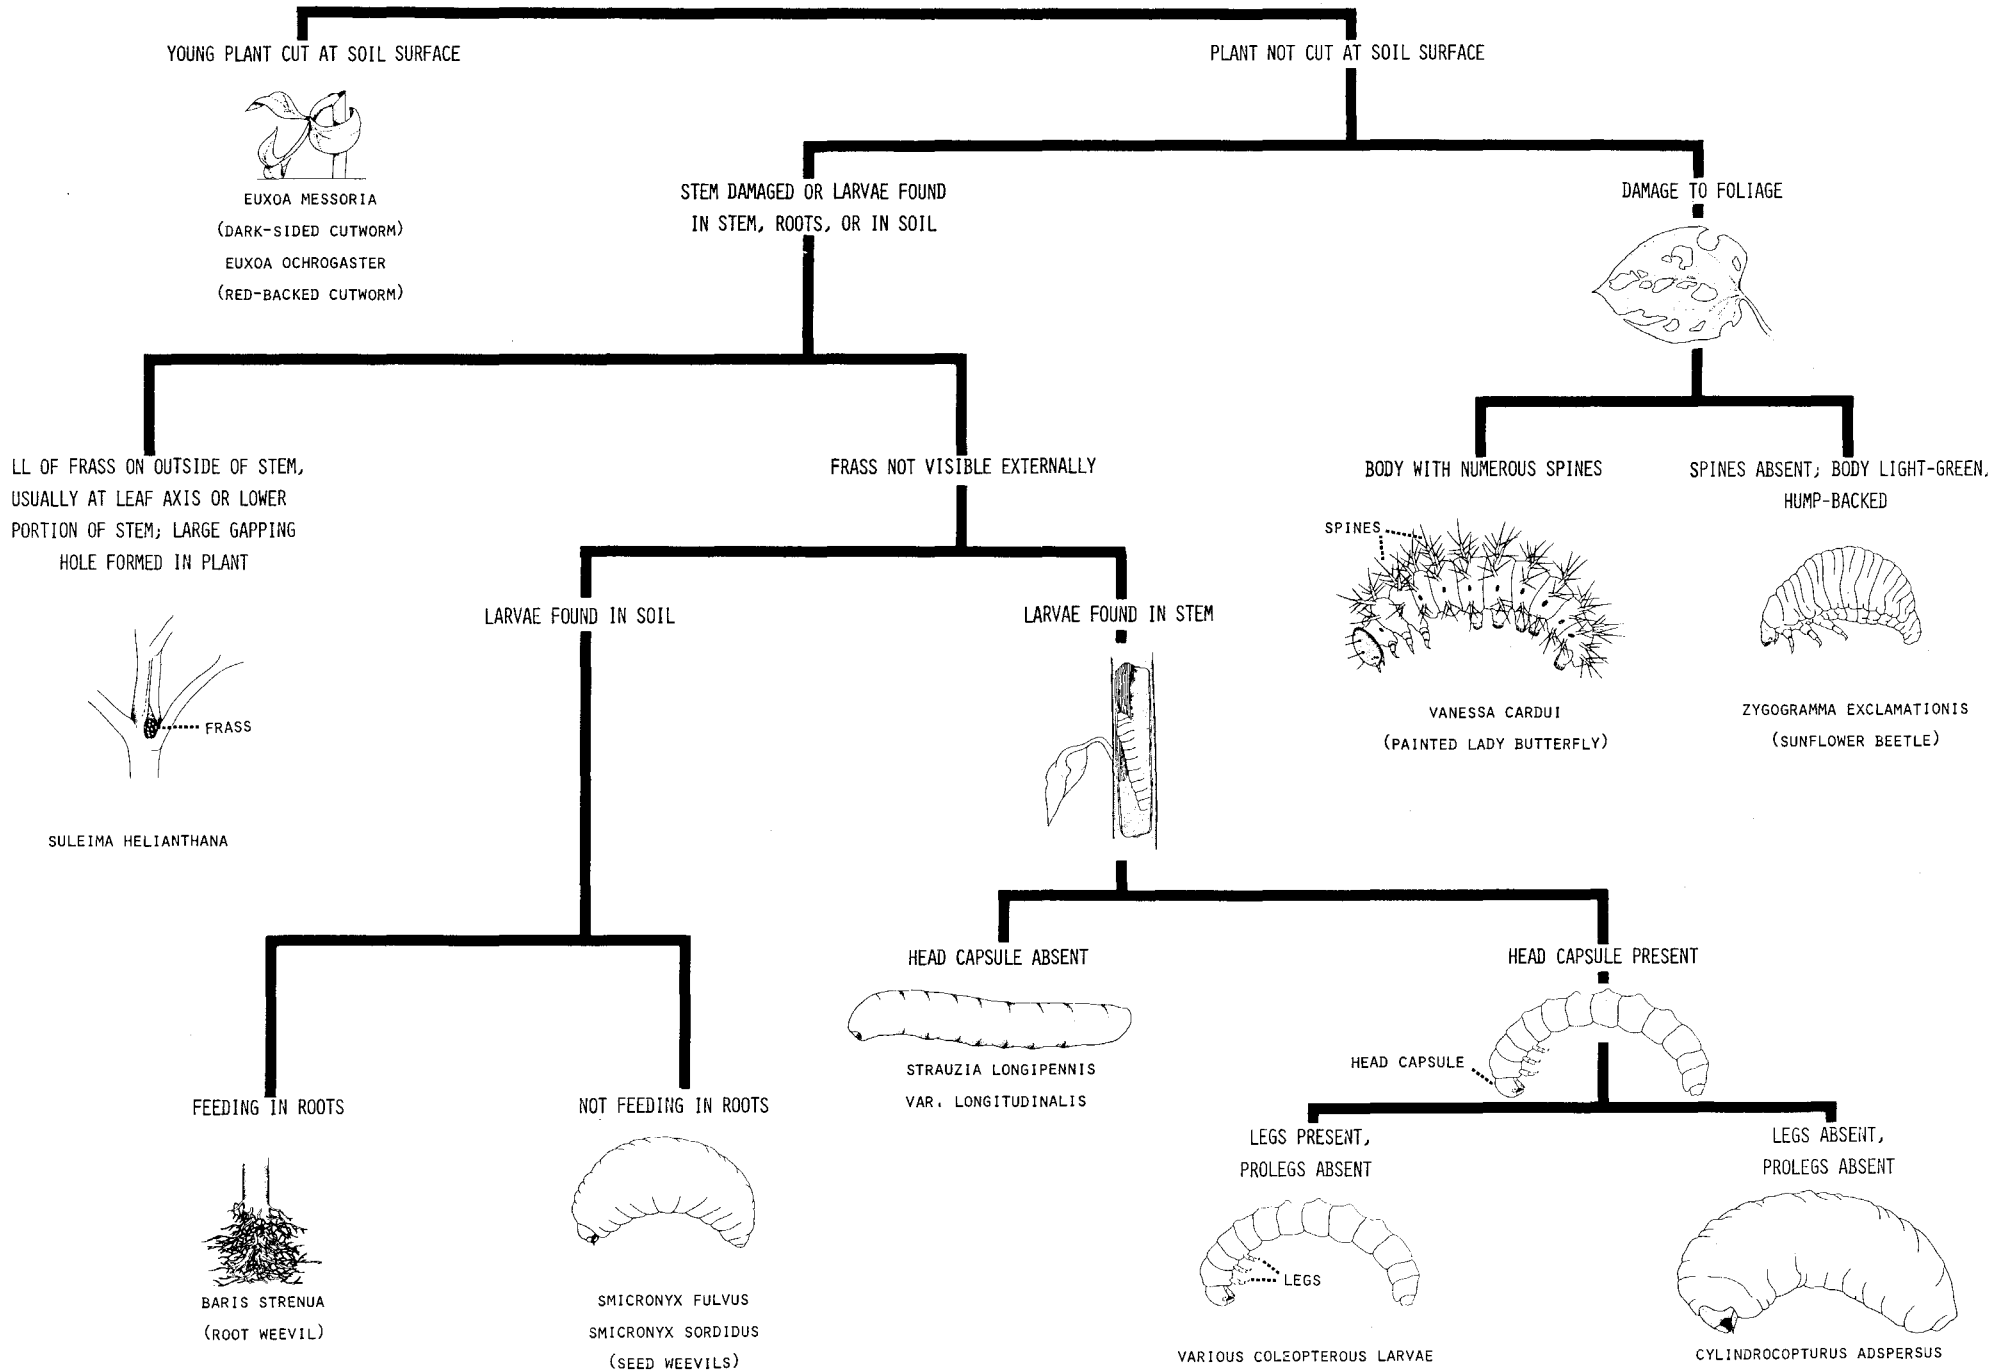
YOUNG PLANT CUT AT SOIL SURFACE

EUXOA MESSORIA
(DARK-SIDED CUTWORM)
EUXOA OCHROGASTER
(RED-BACKED CUTWORM)

PLANT NOT CUT AT SOIL SURFACE

STEM DAMAGED OR LARVAE FOUND IN STEM, ROOTS, OR IN SOIL

DAMAGE TO FOLIAGE

LL OF FRASS ON OUTSIDE OF STEM, USUALLY AT LEAF AXIS OR LOWER PORTION OF STEM; LARGE GAPPING HOLE FORMED IN PLANT

FRASS

SULEIMA HELIANTHANA

FRASS NOT VISIBLE EXTERNALLY

BODY WITH NUMEROUS SPINES

SPINES

VANESSA CARDUI
(PAINTED LADY BUTTERFLY)

SPINES ABSENT; BODY LIGHT-GREEN, HUMP-BACKED

ZYGOGRAMMA EXCLAMATIONIS
(SUNFLOWER BEETLE)

LARVAE FOUND IN SOIL

LARVAE FOUND IN STEM

HEAD CAPSULE ABSENT

STRAUZIA LONGIPENNIS
VAR. LONGITUDINALIS

HEAD CAPSULE PRESENT

HEAD CAPSULE

FEEDING IN ROOTS

BARIS STRENUA
(ROOT WEEVIL)

NOT FEEDING IN ROOTS

SMICRONYX FULVUS
SMICRONYX SORDIDUS
(SEED WEEVILS)

LEGS PRESENT, PROLEGS ABSENT

LEGS

VARIOUS COLEOPTEROUS LARVAE

LEGS ABSENT, PROLEGS ABSENT

CYLINDROCOPTURUS ADSPERSUS